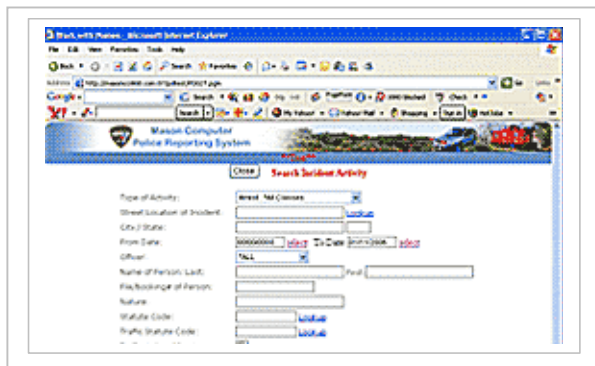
Work with Modules - Microsoft Internet Explorer

File Edit View Favorites Tools Help

Back Search Favorites

Address

Google Search

Y! Search My Yahoo! Yahoo! Mail Shopping Sign in

Mason Computer
Police Reporting System

Close

Search Incident Activity

Type of Activity: Arrest - Not Closures

Street Location of Incident: Look up

City / State:

From Date: select To Date select

Officer: *ALL

Name of Person: Last: First:

Race/Gender of Person:

Nature:

Statute Code: Look up

Traffic Statute Code: Look up